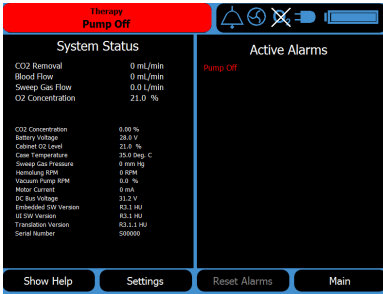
Therapy
Pump Off

System Status

| | |
|---|---|
| CO2 Removal | 0 mL/min |
| Blood Flow | 0 mL/min |
| Sweep Gas Flow | 0.0 L/min |
| O2 Concentration | 21.0 % |

| | |
|---|---|
| CO2 Concentration | 0.00 % |
| Battery Voltage | 28.0 V |
| Cabinet O2 Level | 21.0 % |
| Case Temperature | 35.0 Deg. C. |
| Sweep Gas Pressure | 0 mm Hg |
| Hemolung RPM | 0 RPM |
| Vacuum Pump RPM | 0.0 % |
| Motor Current | 0 mA |
| DC Bus Voltage | 31.2 V |
| Embedded SW Version | R3.1 HU |
| UI SW Version | R3.1 HU |
| Translation Version | R3.1.1 HU |
| Serial Number | S00000 |

Active Alarms

Pump Off

Show Help
Settings
Reset Alarms
Main